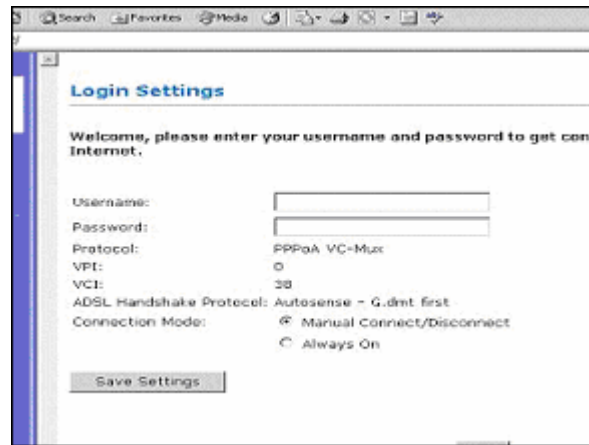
Search Favorites Media

Login Settings

Welcome, please enter your username and password to get con Internet.

Username:
Password:
Protocol: PPPoA VC-Mux
VPI: 0
VCI: 38
ADSL Handshake Protocol: Autosense - G.dmt first
Connection Mode: Manual Connect/Disconnect
Always On

Save Settings